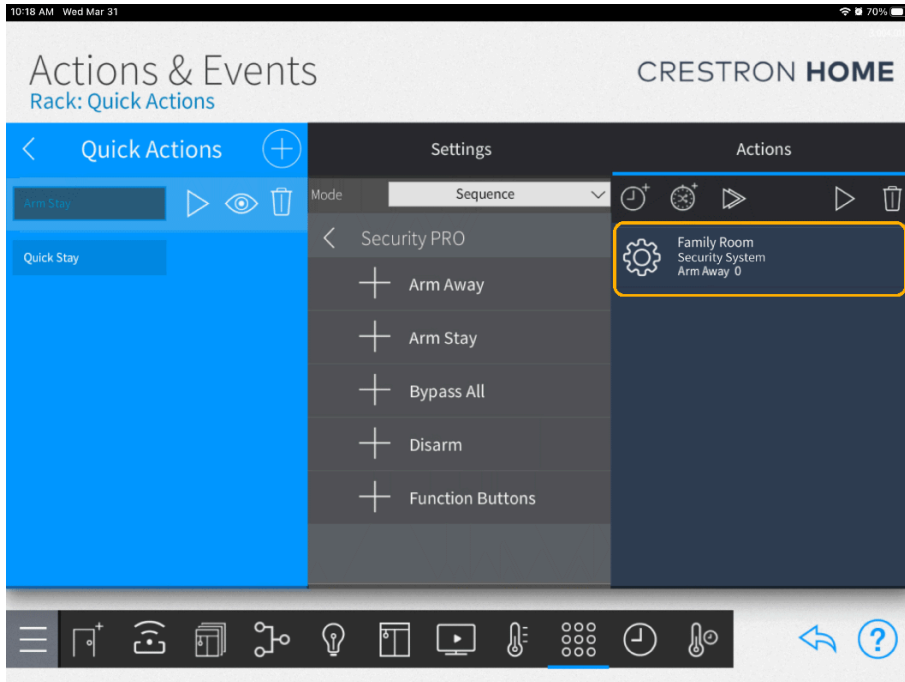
10:18 AM Wed Mar 31

70%

Actions & Events

Rack: Quick Actions

CRESTRON HOME

Quick Actions

Settings

Actions

Arm Stay

Quick Stay

Mode

Sequence

Security PRO

Arm Away

Arm Stay

Bypass All

Disarm

Function Buttons

Family Room
Security System
Arm Away 0